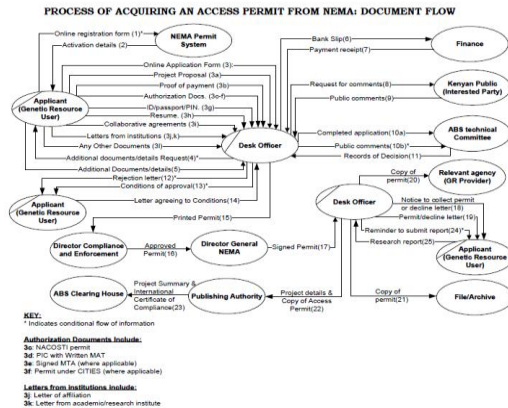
PROCESS OF ACQUIRING AN ACCESS PERMIT FROM NEMA: DOCUMENT FLOW

Online registration form (1)*

Activation details (2)

NEMA Permit System

Applicant (Genetic Resource User)

Online Application Form (3)

Project Proposal (3a)

Proof of payment (3b)

Authorization Docs. (3c-f)

ID/passport/PIN. (3g)

Resume. (3h)

Collaborative agreements (3i)

Letters from institutions (3j,k)

Any Other Documents (3l)

Additional documents/details Request(4)*

Additional Documents/details(5)

Rejection letter(12)*

Conditions of approval(13)*

Desk Officer

Bank Slip(6)

Payment receipt(7)

Finance

Request for comments(8)

Public comments(9)

Kenyan Public (Interested Party)

Completed application(10a)

Public comments(10b)

Records of Decision(11)

ABS technical Committee

Applicant (Genetic Resource User)

Letter agreeing to Conditions(14)

Printed Permit(15)

Desk Officer

Copy of permit(20)

Relevant agency (GR Provider)

Notice to collect permit or decline letter(18)

Permit/decline letter(19)

Reminder to submit report(24)*

Research report(25)

Applicant (Genetic Resource User)

Director Compliance and Enforcement

Approved Permit(16)

Director General NEMA

Signed Permit(17)

ABS Clearing House

Project Summary & International Certificate of Compliance(23)

Publishing Authority

Project details & Copy of Access Permit(22)

Copy of permit(21)

File/Archive

KEY:
* Indicates conditional flow of information

Authorization Documents Include:
3c: NACOSTI permit
3d: PIC with Written MAT
3e: Signed MTA (where applicable)
3f: Permit under CITIES (where applicable)

Letters from institutions include:
3j: Letter of affiliation
3k: Letter from academic/research institute